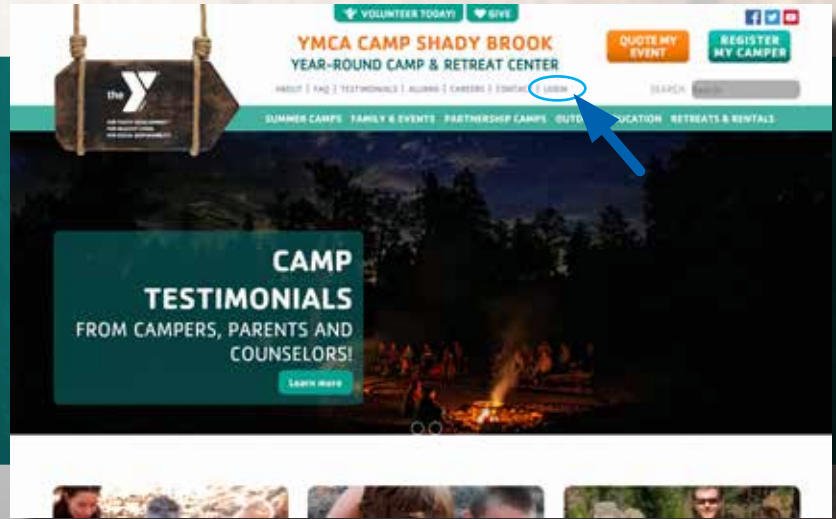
VOLUNTEER TODAY! GIVE

the Y
FOR YOUTH DEVELOPMENT
FOR HEALTHY LIVING
FOR SOCIAL RESPONSIBILITY

YMCA CAMP SHADY BROOK
YEAR-ROUND CAMP & RETREAT CENTER

QUOTE MY EVENT

REGISTER MY CAMPER

ABOUT | FAQ | TESTIMONIALS | ALUMNI | CAREERS | CONTACT | LOGIN

SEARCH Search

SUMMER CAMPS FAMILY & EVENTS PARTNERSHIP CAMPS OUTDOOR EDUCATION RETREATS & RENTALS

CAMP TESTIMONIALS
FROM CAMPERS, PARENTS AND COUNSELORS!

Learn more